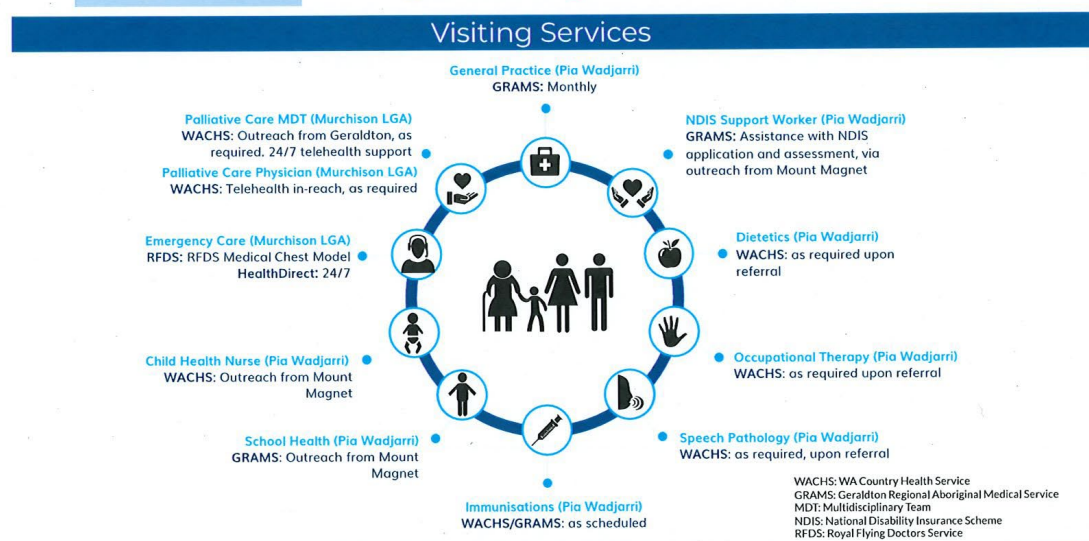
Visiting Services

General Practice (Pia Wadjarri)
GRAMS: Monthly

NDIS Support Worker (Pia Wadjarri)
GRAMS: Assistance with NDIS application and assessment, via outreach from Mount Magnet

Dietetics (Pia Wadjarri)
WACHS: as required upon referral

Occupational Therapy (Pia Wadjarri)
WACHS: as required upon referral

Speech Pathology (Pia Wadjarri)
WACHS: as required, upon referral

Immunisations (Pia Wadjarri)
WACHS/GRAMS: as scheduled

School Health (Pia Wadjarri)
GRAMS: Outreach from Mount Magnet

Child Health Nurse (Pia Wadjarri)
WACHS: Outreach from Mount Magnet

Emergency Care (Murchison LGA)
RFDS: RFDS Medical Chest Model
HealthDirect: 24/7

Palliative Care MDT (Murchison LGA)
WACHS: Outreach from Geraldton, as required. 24/7 telehealth support

Palliative Care Physician (Murchison LGA)
WACHS: Telehealth in-reach, as required

WACHS: WA Country Health Service
GRAMS: Geraldton Regional Aboriginal Medical Service
MDT: Multidisciplinary Team
NDIS: National Disability Insurance Scheme
RFDS: Royal Flying Doctors Service